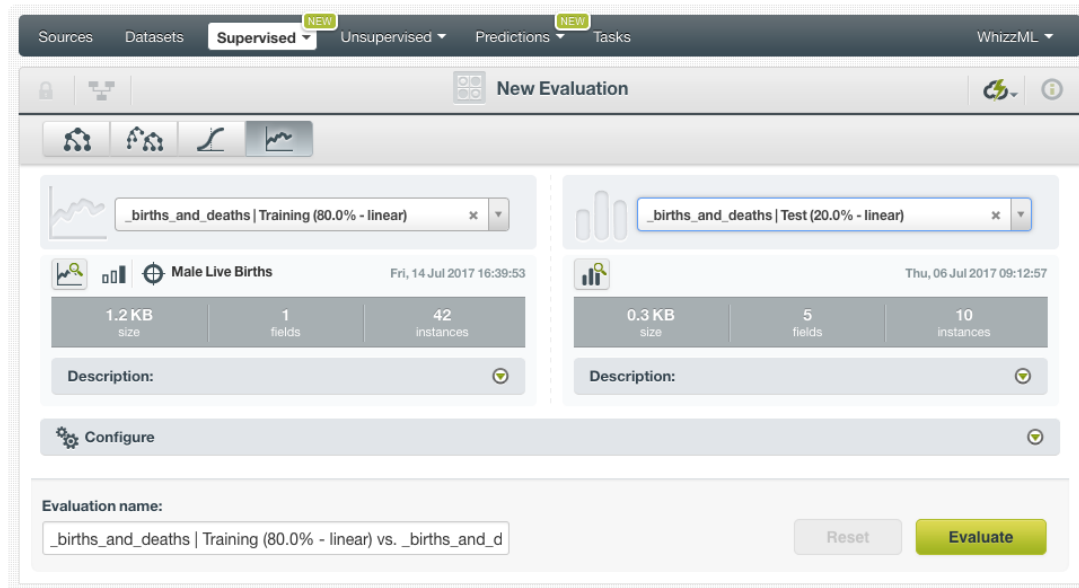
Sources Datasets NEW Supervised Unsupervised NEW Predictions Tasks WhizzML

New Evaluation

_births_and_deaths | Training (80.0% - linear) ×

_births_and_deaths | Test (20.0% - linear) ×

Male Live Births Fri, 14 Jul 2017 16:39:53

Thu, 06 Jul 2017 09:12:57

| 1.2 KB size | 1 fields | 42 instances |
|---|---|---|

| 0.3 KB size | 5 fields | 10 instances |
|---|---|---|

Description:

Description:

Configure

Evaluation name:

_births_and_deaths | Training (80.0% - linear) vs. _births_and_d

Reset Evaluate